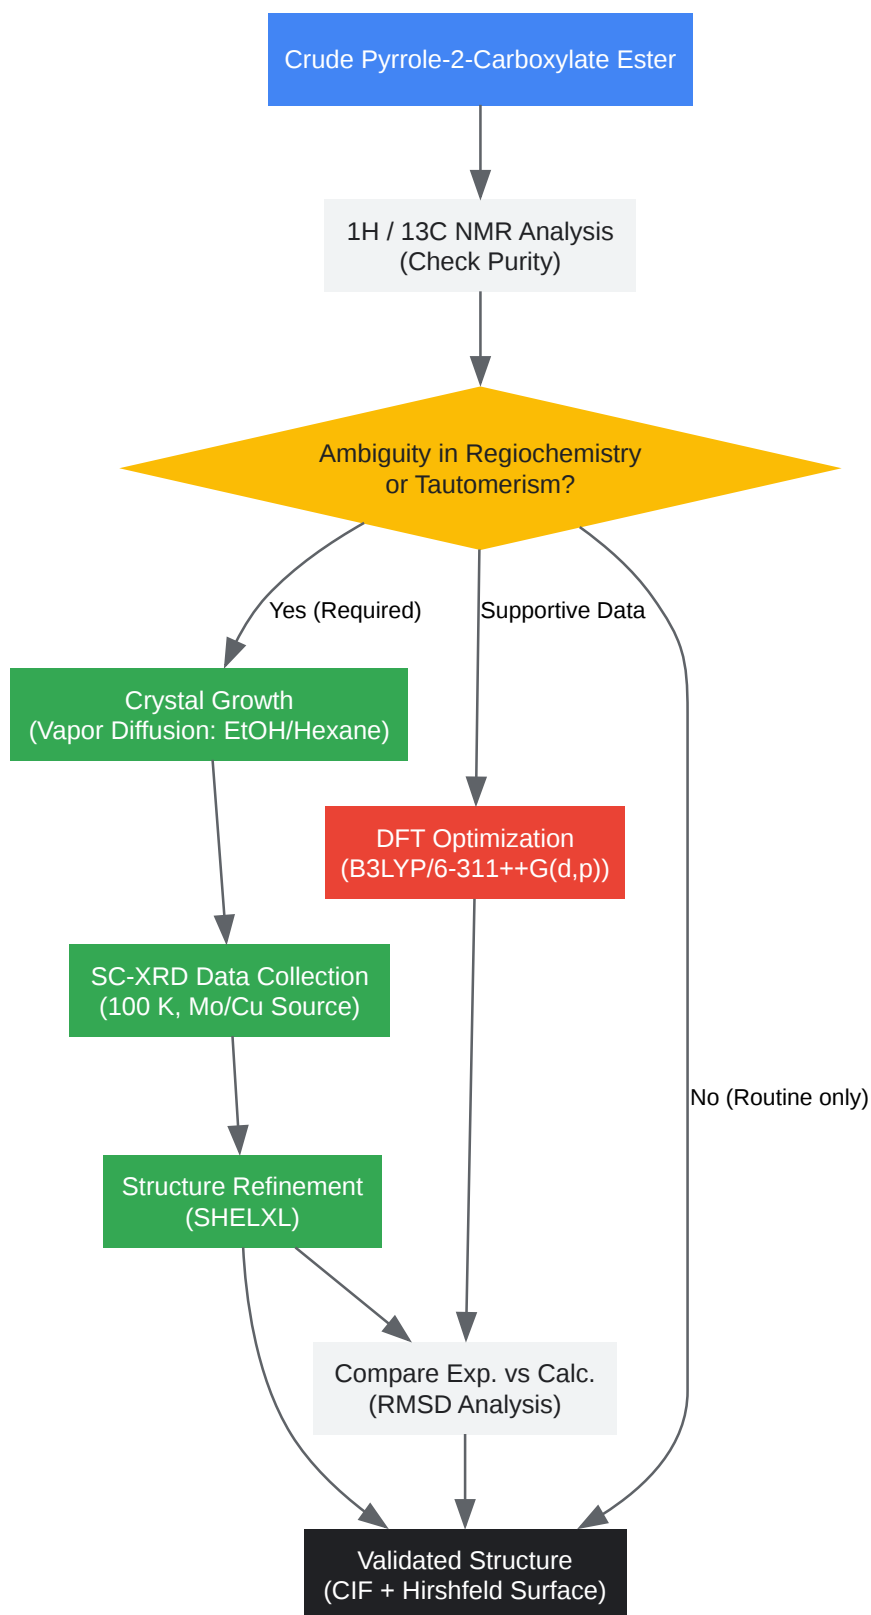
Crude Pyrrole-2-Carboxylate Ester

1H / 13C NMR Analysis
(Check Purity)

Ambiguity in Regiochemistry
or Tautomerism?

Yes (Required)

Supportive Data

Crystal Growth
(Vapor Diffusion: EtOH/Hexane)

DFT Optimization
(B3LYP/6-311++G(d,p))

SC-XRD Data Collection
(100 K, Mo/Cu Source)

No (Routine only)

Structure Refinement
(SHELXL)

Compare Exp. vs Calc.
(RMSD Analysis)

Validated Structure
(CIF + Hirshfeld Surface)